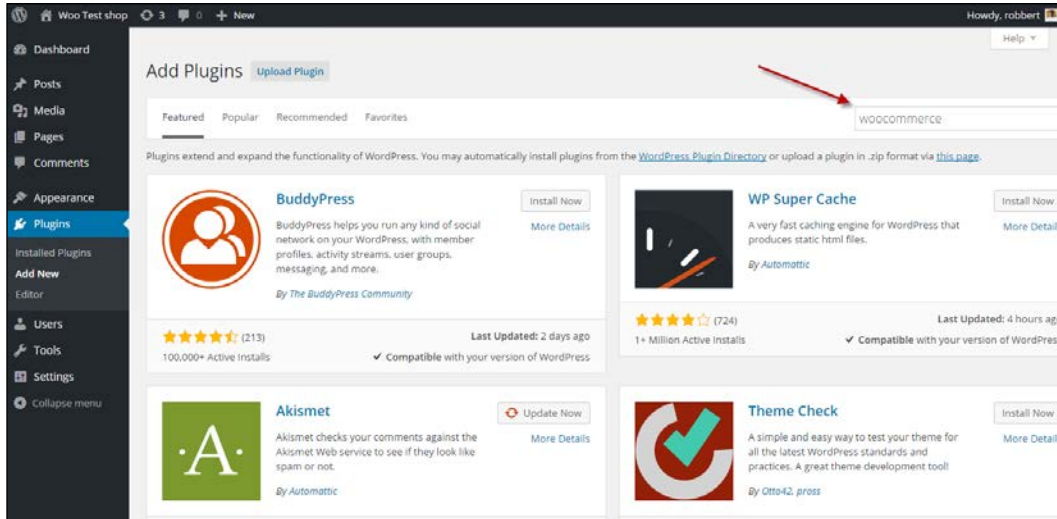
Woo Test shop 3 0 + New

Howdy, robbert

Help

Dashboard

Posts

Media

Pages

Comments

Appearance

Plugins

Installed Plugins

Add New

Editor

Users

Tools

Settings

Collapse menu

Add Plugins Upload Plugin

Featured Popular Recommended Favorites

woocommerce

Plugins extend and expand the functionality of WordPress. You may automatically install plugins from the WordPress Plugin Directory or upload a plugin in .zip format via this page.

BuddyPress

BuddyPress helps you run any kind of social network on your WordPress, with member profiles, activity streams, user groups, messaging, and more.

By The BuddyPress Community

Install Now

More Details

(213)

100,000+ Active Installs

Last Updated: 2 days ago

✔ Compatible with your version of WordPress

WP Super Cache

A very fast caching engine for WordPress that produces static html files.

By Automattic

Install Now

More Detai

(724)

1+ Million Active Installs

Last Updated: 4 hours ag

✔ Compatible with your version of WordPres

Akismet

Akismet checks your comments against the Akismet Web service to see if they look like spam or not.

By Automattic

Update Now

More Details

Theme Check

A simple and easy way to test your theme for all the latest WordPress standards and practices. A great theme development tool!

By Otto42, pross

Install Now

More Detai